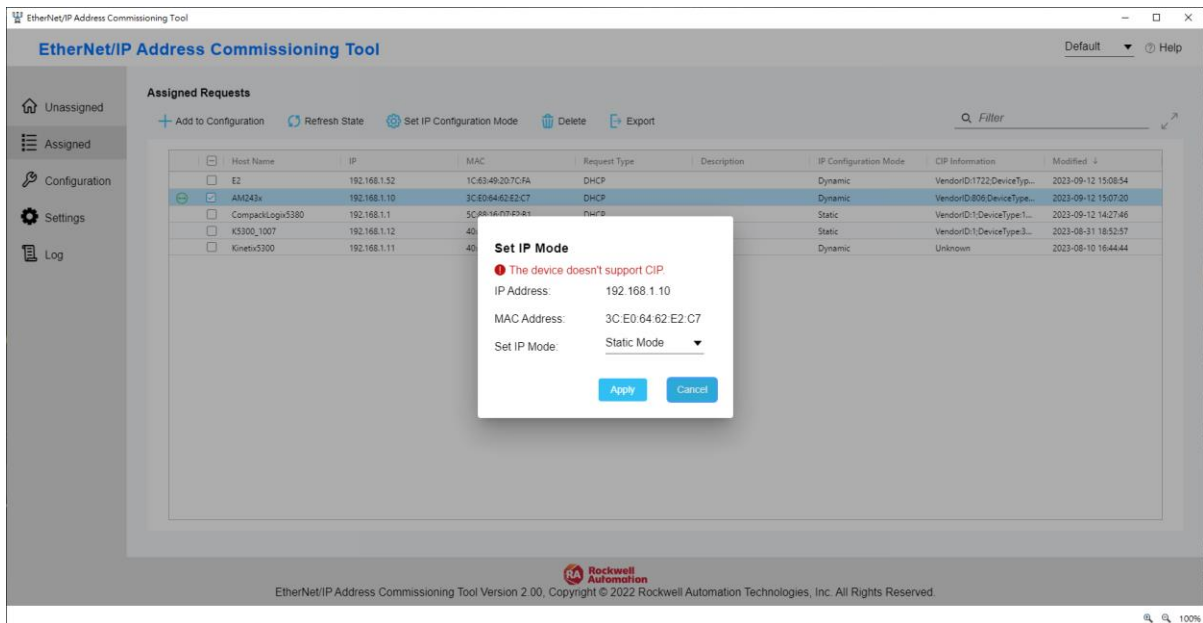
EtherNet/IP Address Commissioning Tool

EtherNet/IP Address Commissioning Tool

Default ▼ Help

Unassigned
Assigned
Configuration
Settings
Log

Assigned Requests

+ Add to Configuration Refresh State Set IP Configuration Mode Delete Export

Filter

| | Host Name | IP | MAC | Request Type | Description | IP Configuration Mode | CIP Information | Modified ↓ |
|---|---|---|---|---|---|---|---|---|
| | E2 | 192.168.1.52 | 1C:63:49:20:7C:FA | DHCP | | Dynamic | VendorID:1722:DeviceTyp... | 2023-09-12 15:08:54 |
| | AM243x | 192.168.1.10 | 3C:E0:64:62:E2:C7 | DHCP | | Dynamic | VendorID:806:DeviceType... | 2023-09-12 15:07:20 |
| | CompackLogix5380 | 192.168.1.1 | 5C:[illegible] | DHCP | | Static | VendorID:1;DeviceType:1... | 2023-09-12 14:27:46 |
| | K5300_1007 | 192.168.1.12 | 40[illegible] | | | Static | VendorID:1;DeviceType:3... | 2023-08-31 18:52:57 |
| | Kinetix5300 | 192.168.1.11 | 40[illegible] | | | Dynamic | Unknown | 2023-08-10 16:44:44 |

Set IP Mode
The device doesn't support CIP.
IP Address: 192.168.1.10
MAC Address: 3C:E0:64:62:E2:C7
Set IP Mode: Static Mode
Apply Cancel

Rockwell Automation
EtherNet/IP Address Commissioning Tool Version 2.00, Copyright © 2022 Rockwell Automation Technologies, Inc. All Rights Reserved.

100%